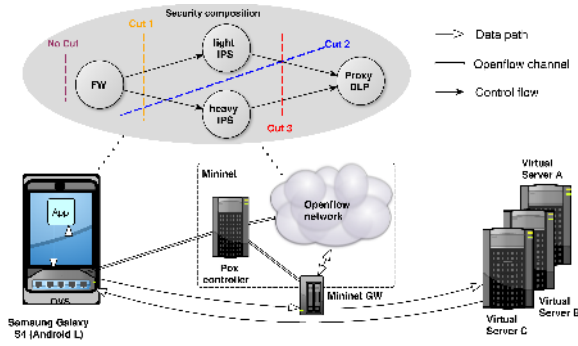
Security composition

No Cut

Cut 1

light IPS

Cut 2

FW

Proxy DLP

heavy IPS

Cut 3

Data path

Openflow channel

Control flow

Mininet

App

Openflow network

Pox controller

Mininet GW

OVS

Virtual Server A

Virtual Server B

Virtual Server C

Samsung Galaxy S4 (Android L)